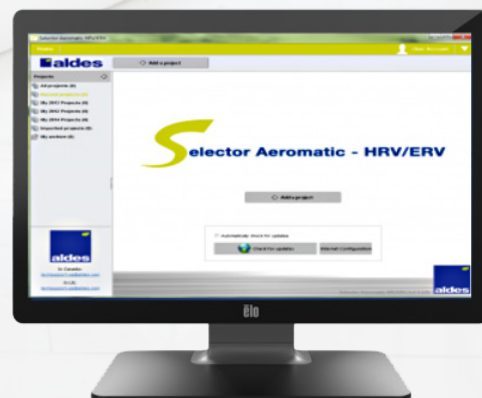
Selector Aeromatic HRV/ERV

Home

User Account

aldes

Add a project

Projects

All projects (0)

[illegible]

My 2017 Projects (0)

My 2017 Projects (0)

My 2016 Projects (0)

Imported projects (0)

My archive (0)

Selector Aeromatic - HRV/ERV

Add a project

Automatically check for updates

Check for updates

Internet Configuration

aldes

In Canada

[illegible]

In US

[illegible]

aldes

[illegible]

elo